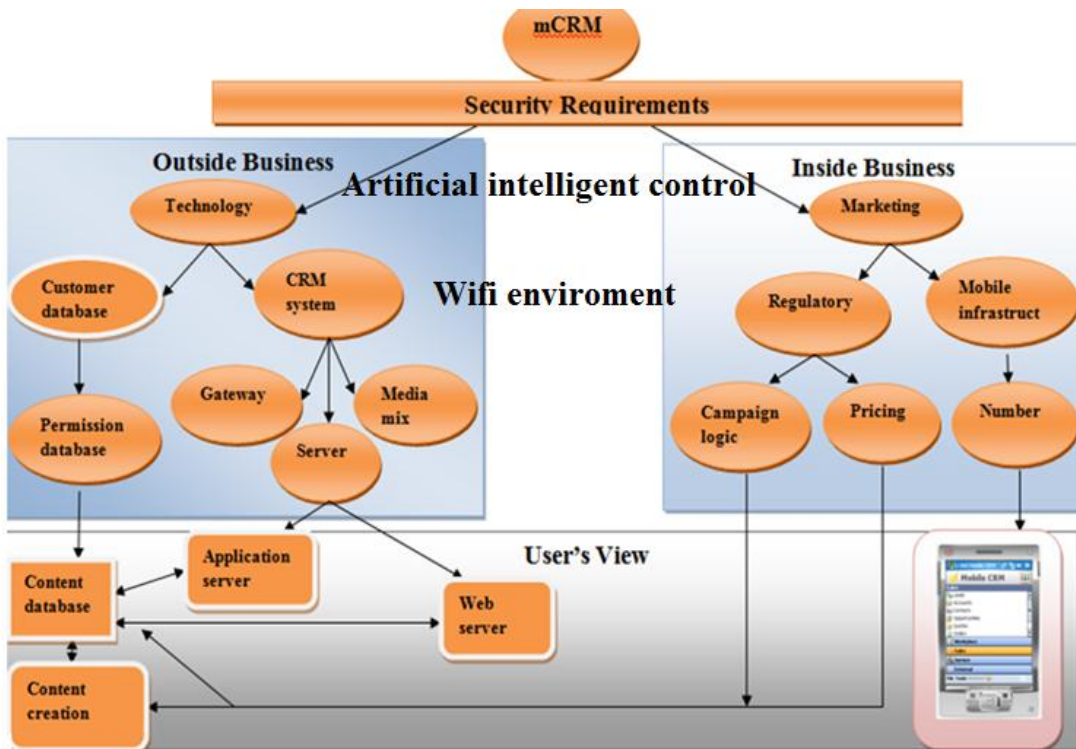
mCRM

Security Requirements

Outside Business

Artificial intelligent control

Inside Business

Technology

Marketing

Customer database

CRM system

Wifi enviroment

Regulatory

Mobile infrastruct

Gateway

Media mix

Server

Permission database

Campaign logic

Pricing

Number

User's View

Application server

Content database

Web server

Content creation

Mobile CRM